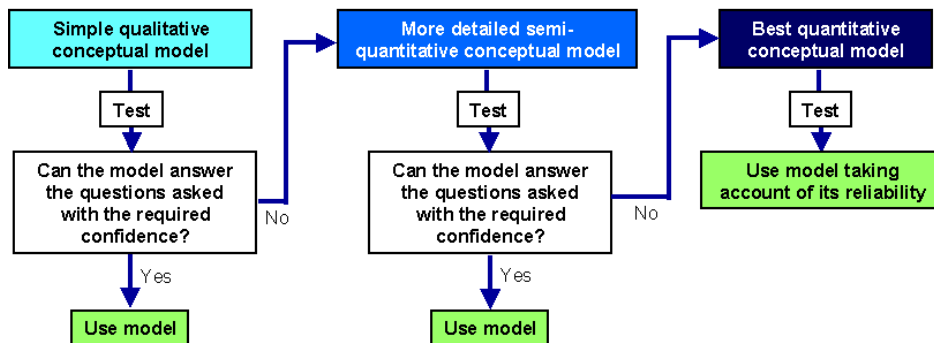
Simple qualitative conceptual model

Test

Can the model answer the questions asked with the required confidence?

No

Yes

Use model

More detailed semi-quantitative conceptual model

Test

Can the model answer the questions asked with the required confidence?

No

Yes

Use model

Best quantitative conceptual model

Test

Use model taking account of its reliability